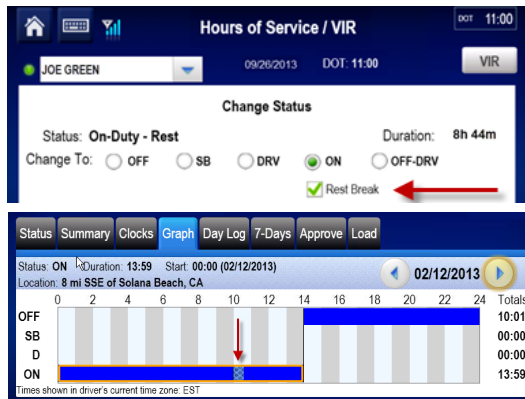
Hours of Service / VIR

DOT 11:00

JOE GREEN

09/26/2013 DOT: 11:00

VIR

Change Status

Status: On-Duty - Rest

Duration: 8h 44m

Change To: OFF SB DRV ON OFF-DRV

Rest Break

Status Summary Clocks Graph Day Log 7-Days Approve Load

Status: ON Duration: 13:59 Start: 00:00 (02/12/2013)

Location: 8 mi SSE of Solana Beach, CA

02/12/2013

0 2 4 6 8 10 12 14 16 18 20 22 24 Totals

OFF 10:01

SB 00:00

D 00:00

ON 13:59

Times shown in driver's current time zone: EST